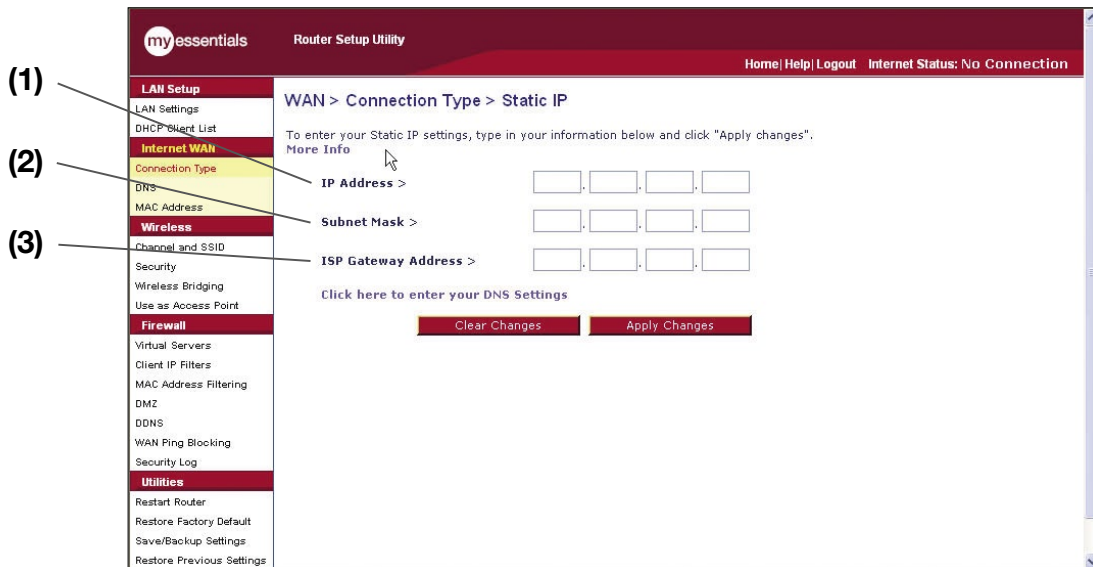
(1)

(2)

(3)

my essentials

Router Setup Utility

Home | Help | Logout Internet Status: No Connection

LAN Setup
LAN Settings
DHCP Client List
Internet WAN
Connection Type
DNS
MAC Address
Wireless
Channel and SSID
Security
Wireless Bridging
Use as Access Point
Firewall
Virtual Servers
Client IP Filters
MAC Address Filtering
DMZ
DDNS
WAN Ping Blocking
Security Log
Utilities
Restart Router
Restore Factory Default
Save/Backup Settings
Restore Previous Settings

WAN > Connection Type > Static IP

To enter your Static IP settings, type in your information below and click "Apply changes".
More Info

IP Address >

Subnet Mask >

ISP Gateway Address >

Click here to enter your DNS Settings

Clear Changes

Apply Changes